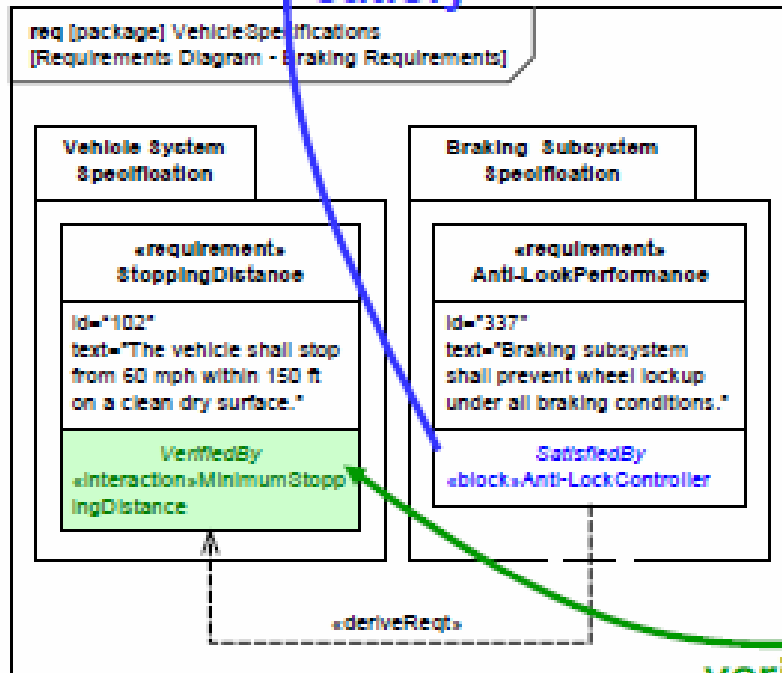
req [package] VehicleSpecifications
[Requirements Diagram - Braking Requirements]

Vehicle System Specification

«requirement»
StoppingDistance

id="102"
text="The vehicle shall stop from 60 mph within 150 ft on a clean dry surface."

VerifiedBy
«interaction»MinimumStoppingDistance

Braking Subsystem Specification

«requirement»
Anti-LockPerformance

id="337"
text="Braking subsystem shall prevent wheel lockup under all braking conditions."

SatisfiedBy
«block»Anti-LockController

«deriveReqt»